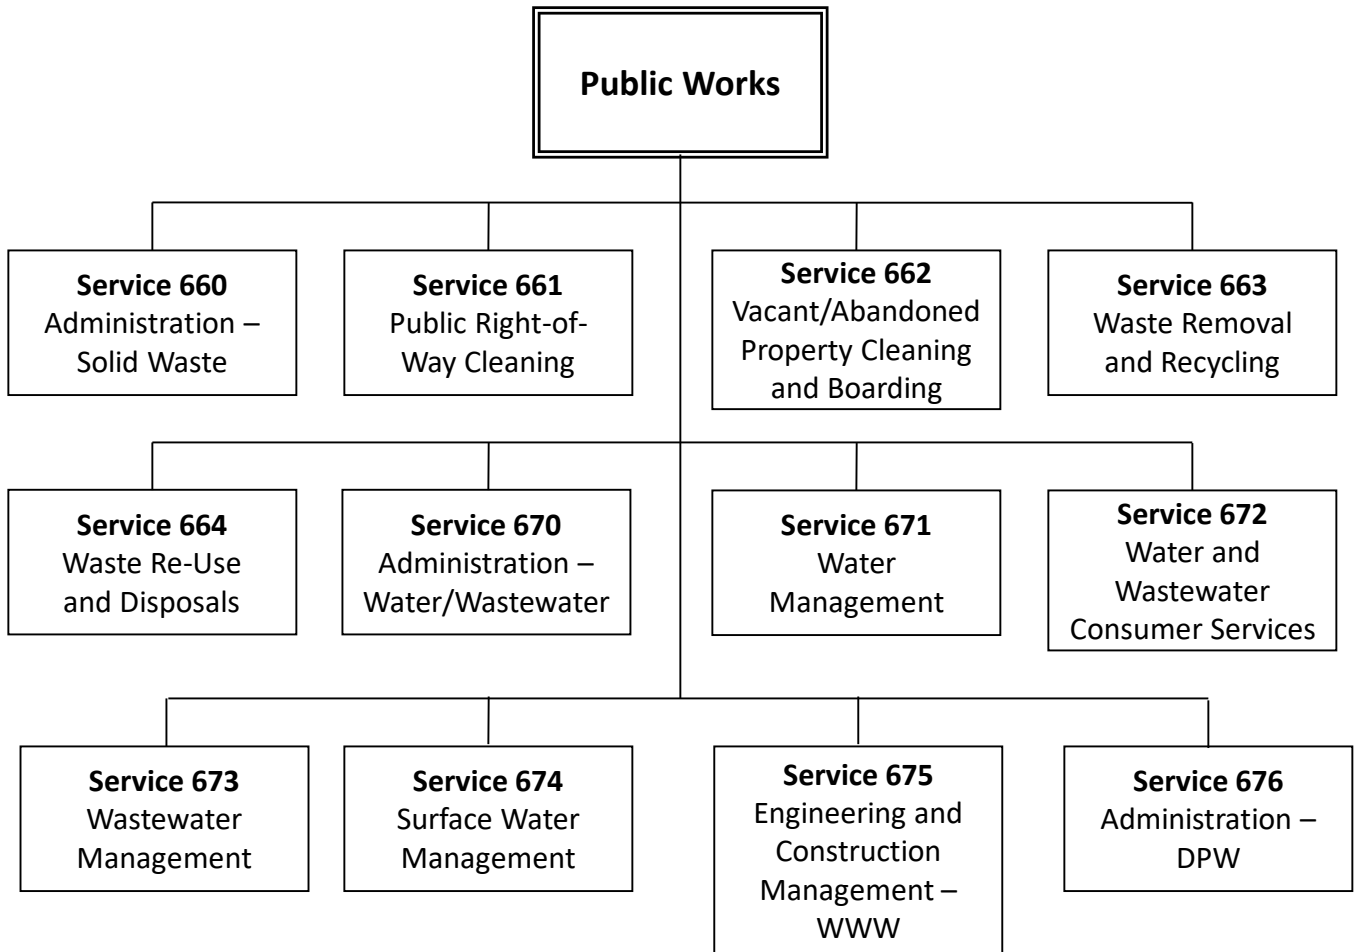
Public Works

Service 660
Administration – Solid Waste

Service 661
Public Right-of-Way Cleaning

Service 662
Vacant/Abandoned Property Cleaning and Boarding

Service 663
Waste Removal and Recycling

Service 664
Waste Re-Use and Disposals

Service 670
Administration – Water/Wastewater

Service 671
Water Management

Service 672
Water and Wastewater Consumer Services

Service 673
Wastewater Management

Service 674
Surface Water Management

Service 675
Engineering and Construction Management – WWW

Service 676
Administration – DPW